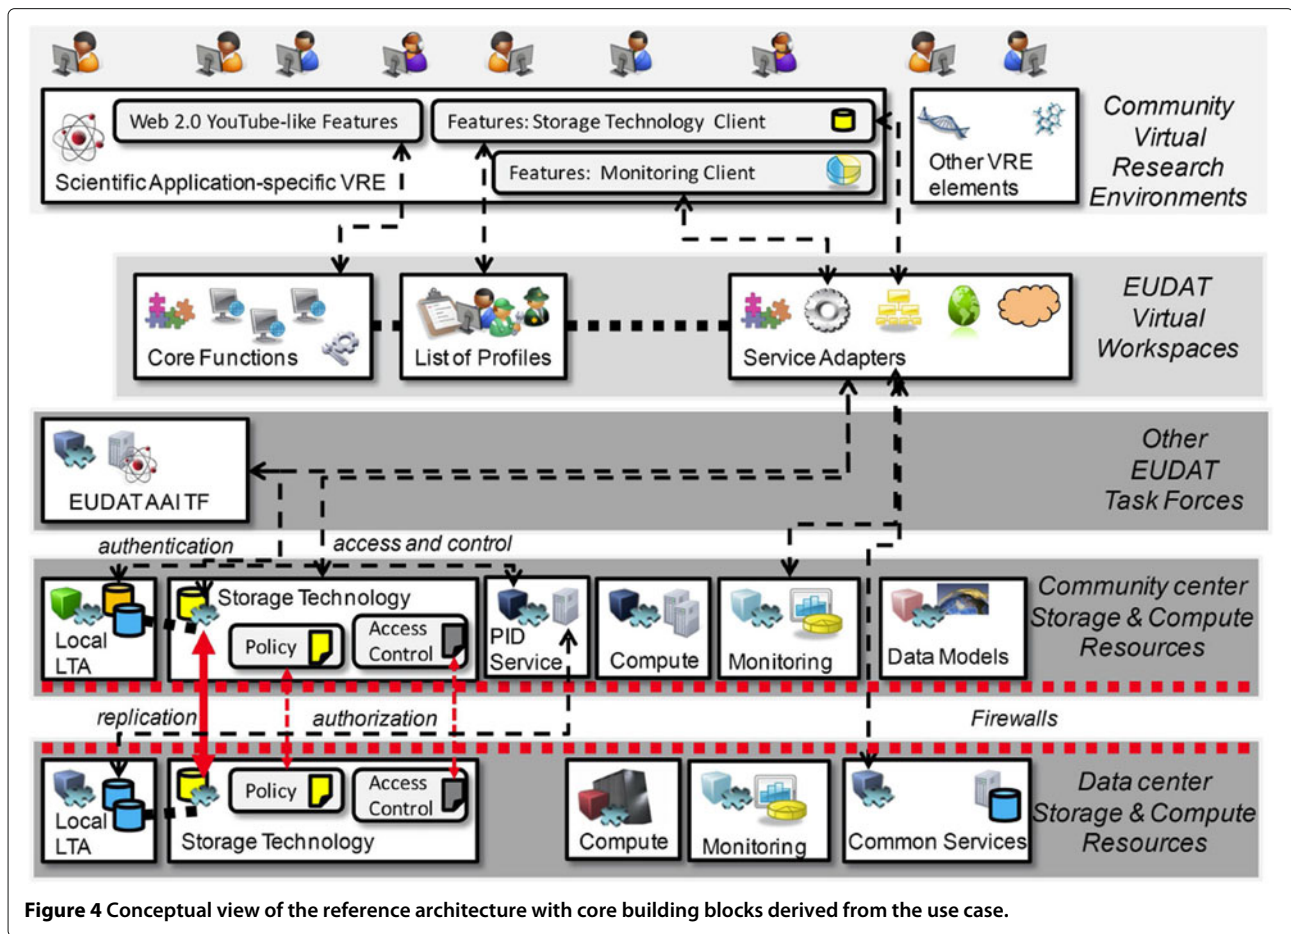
Web 2.0 YouTube-like Features

Features: Storage Technology Client

Features: Monitoring Client

Scientific Application-specific VRE

Other VRE elements

Community Virtual Research Environments

Core Functions

List of Profiles

Service Adapters

EUDAT Virtual Workspaces

EUDAT AAI TF

Other EUDAT Task Forces

authentication

access and control

Local LTA

Storage Technology

Policy

Access Control

PID Service

Compute

Monitoring

Data Models

Community center Storage & Compute Resources

replication

authorization

Firewalls

Local LTA

Policy

Access Control

Storage Technology

Compute

Monitoring

Common Services

Data center Storage & Compute Resources

**Figure 4** Conceptual view of the reference architecture with core building blocks derived from the use case.